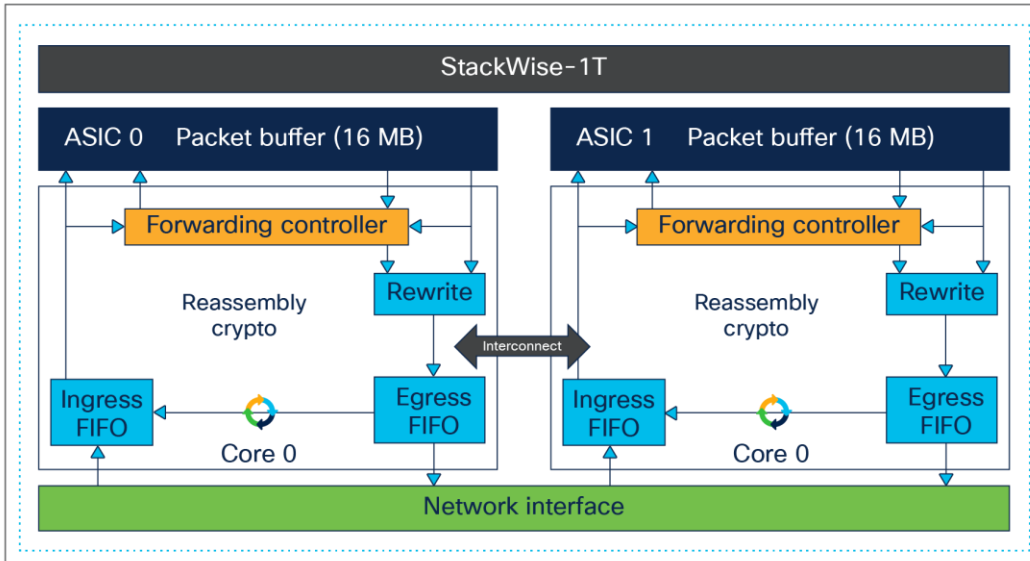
StackWise-1T

ASIC 0 Packet buffer (16 MB)

Forwarding controller

Rewrite

Reassembly crypto

Ingress FIFO

Egress FIFO

Core 0

Interconnect

ASIC 1 Packet buffer (16 MB)

Forwarding controller

Rewrite

Reassembly crypto

Ingress FIFO

Egress FIFO

Core 0

Network interface